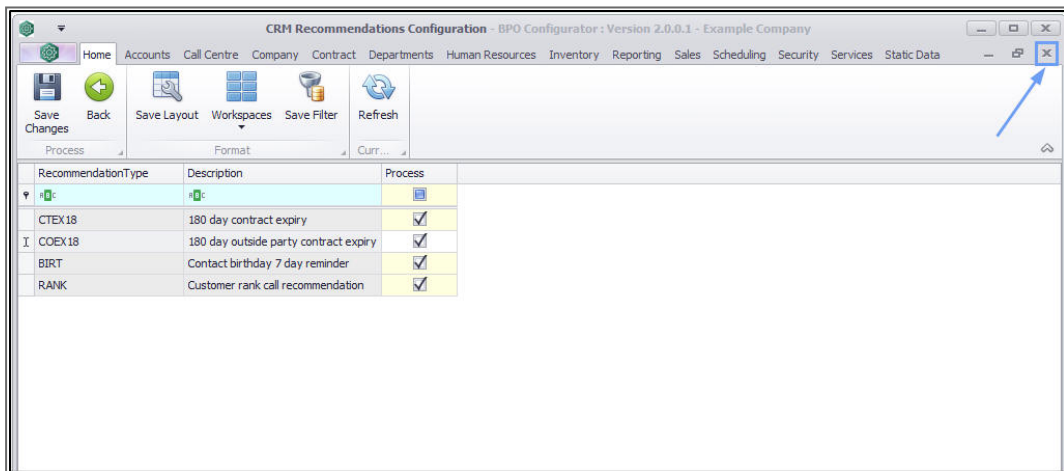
CRM Recommendations Configuration - BPO Configurator : Version 2.0.0.1 - Example Company

Home Accounts Call Centre Company Contract Departments Human Resources Inventory Reporting Sales Scheduling Security Services Static Data

Save Changes Back
Process

Save Layout Workspaces Save Filter
Format

Refresh
Curr...

| RecommendationType | Description | Process |
|---|---|---|
| CTEX18 | 180 day contract expiry | ☑ |
| COEX18 | 180 day outside party contract expiry | ☑ |
| BIRT | Contact birthday 7 day reminder | ☑ |
| RANK | Customer rank call recommendation | ☑ |